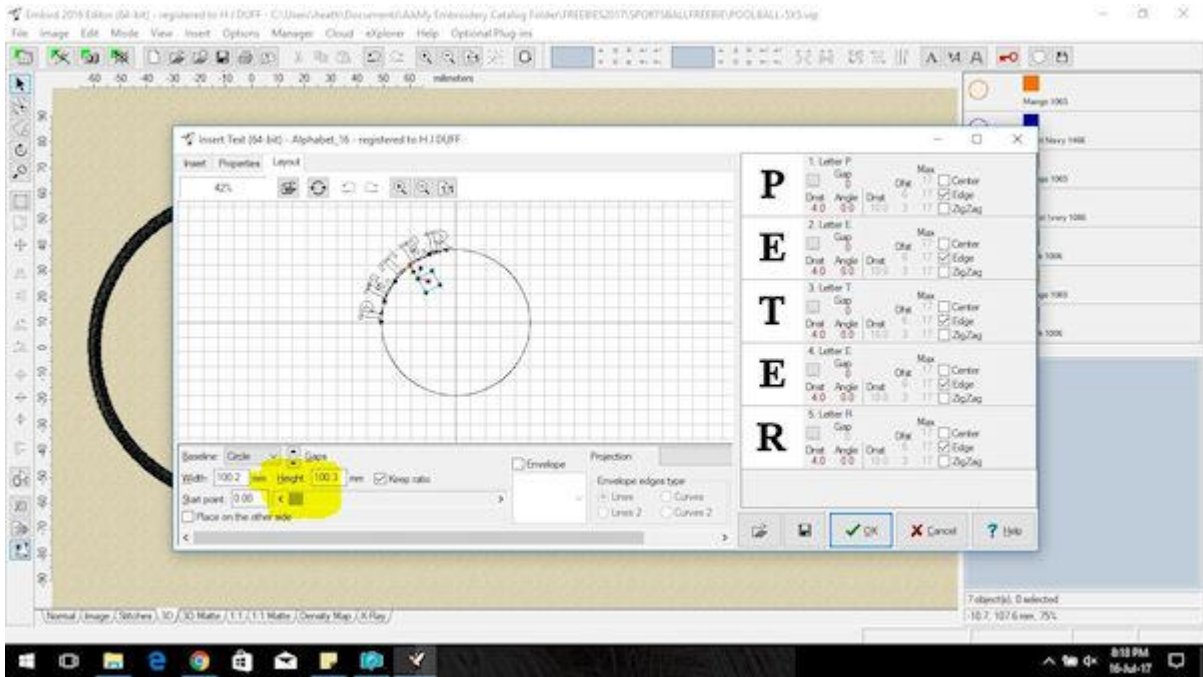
Embird 2016 Editor (64-bit) - registered to H J DUFF - C:\Users\heath\Documents\AAMy Embroidery Catalog Folder\FREEBIES2017\SPORTSBALLFREEBIE\POOLBALL-5X5.vip
File Image Edit Mode View Insert Options Manager Cloud eXplorer Help Optional Plug-ins

-60 -50 -40 -30 -20 -10 0 10 20 30 40 50 60 millimeters

Mango 1065
Navy 1466

Insert Text (64-bit) - Alphabet_16 - registered to H J DUFF
Insert Properties Layout
42%

PETER

1. Letter P
Gap 0
Max
Dist Angle Dist
4.0 0.0 10.0
Center
Edge
ZigZag

P

2. Letter E
Gap 0
Max
Dist Angle Dist
4.0 0.0 10.0
Center
Edge
ZigZag

E

3. Letter T
Gap 0
Max
Dist Angle Dist
4.0 0.0 10.0
Center
Edge
ZigZag

T

4. Letter E
Gap 0
Max
Dist Angle Dist
4.0 0.0 10.0
Center
Edge
ZigZag

E

5. Letter R
Gap 0
Max
Dist Angle Dist
4.0 0.0 10.0
Center
Edge
ZigZag

R

Baseline: Circle Gaps
Width: 100.2 mm Height: 100.3 mm Keep ratio
Start point: 0.00
Place on the other side
Envelope
Projection
Envelope edges type
Lines Curves
Lines 2 Curves 2

OK Cancel Help

7 object(s), 0 selected
-10.7, 107.6 mm, 75%

Normal Image Stitches 3D 3D Matte 1:1 1:1 Matte Density Map X-Ray

8:18 PM
16-Jul-17